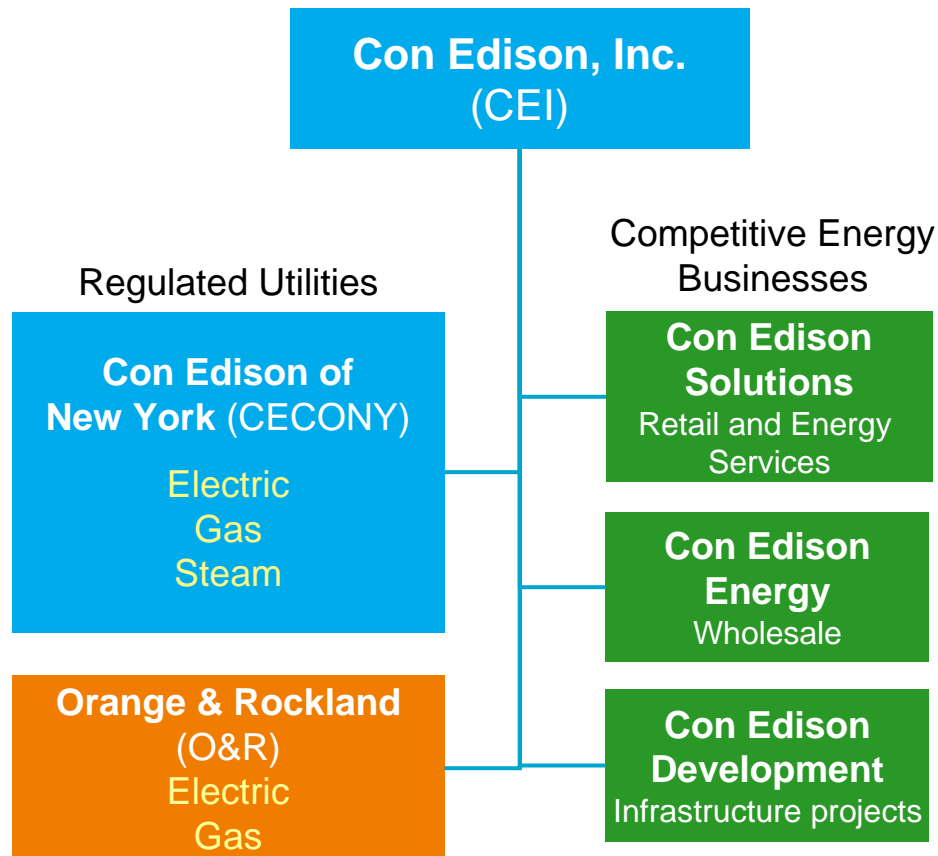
Con Edison, Inc.
(CEI)

Regulated Utilities

Con Edison of New York (CECONY)
Electric
Gas
Steam

Orange & Rockland
(O&R)
Electric
Gas

Competitive Energy Businesses

Con Edison Solutions
Retail and Energy Services

Con Edison Energy
Wholesale

Con Edison Development
Infrastructure projects